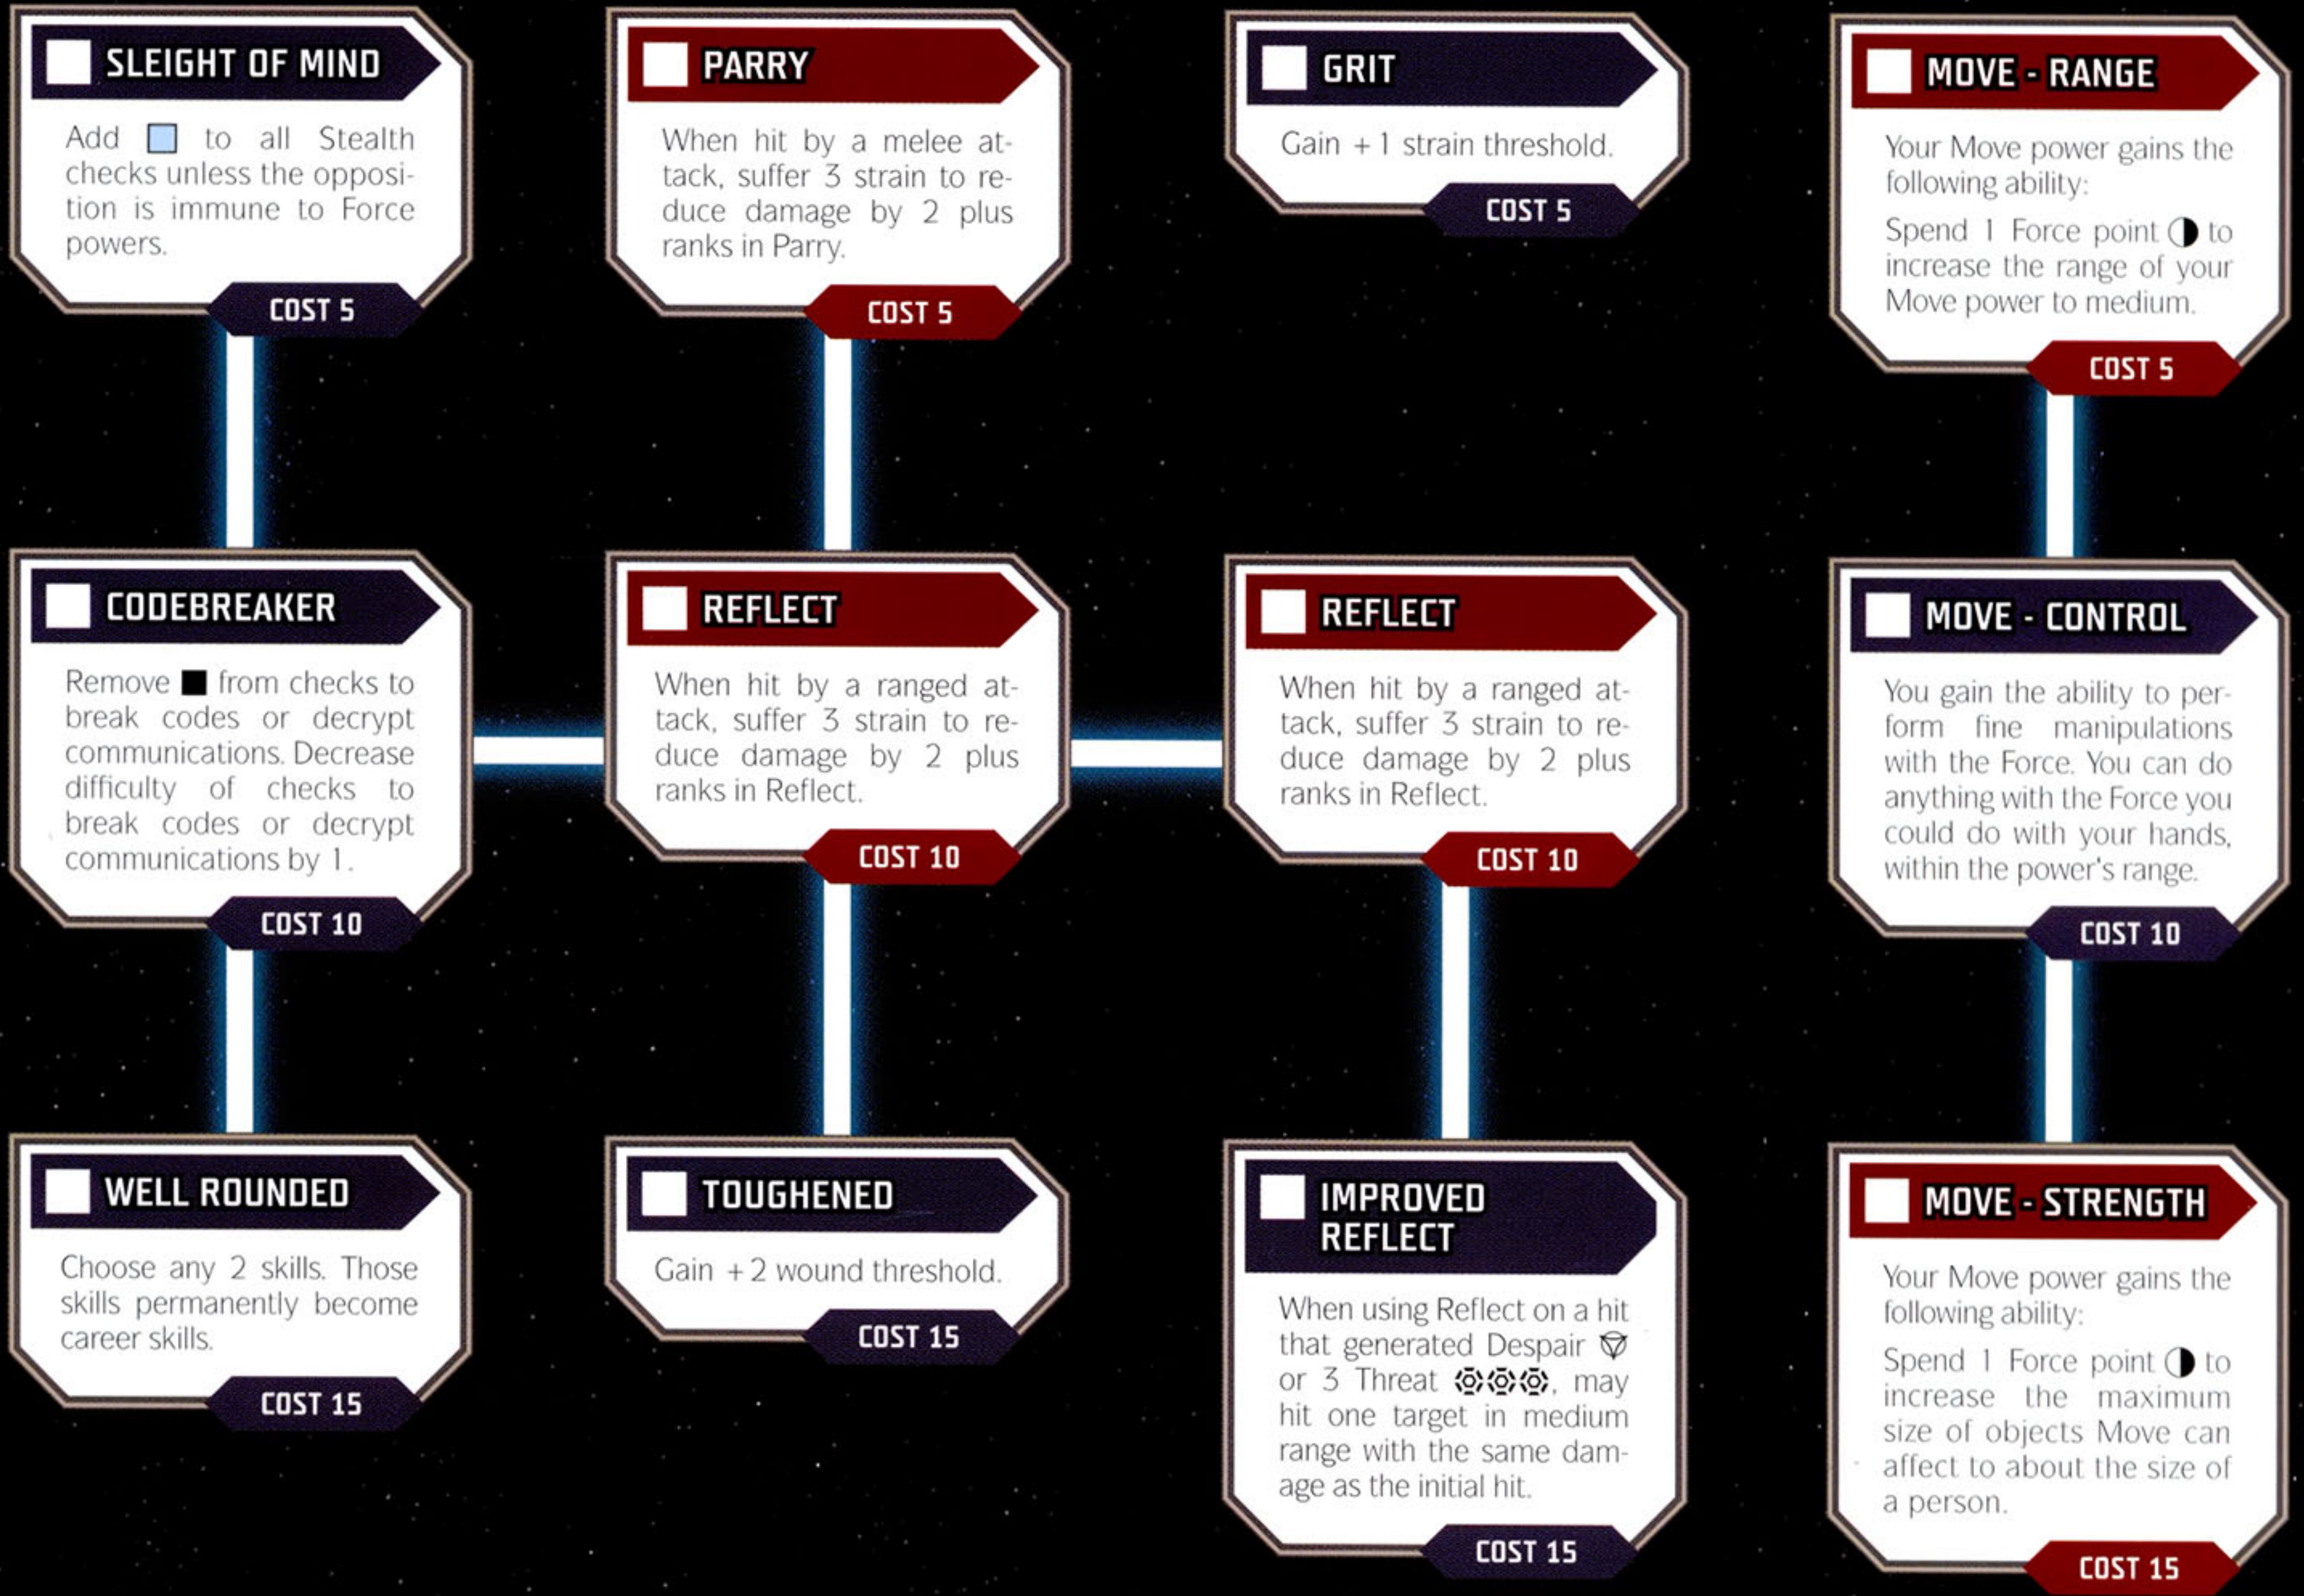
SLEIGHT OF MIND

Add ◻ to all Stealth checks unless the opposition is immune to Force powers.

COST 5

PARRY

When hit by a melee attack, suffer 3 strain to reduce damage by 2 plus ranks in Parry.

COST 5

GRIT

Gain +1 strain threshold.

COST 5

MOVE - RANGE

Your Move power gains the following ability:

Spend 1 Force point ◑ to increase the range of your Move power to medium.

COST 5

CODEBREAKER

Remove ■ from checks to break codes or decrypt communications. Decrease difficulty of checks to break codes or decrypt communications by 1.

COST 10

REFLECT

When hit by a ranged attack, suffer 3 strain to reduce damage by 2 plus ranks in Reflect.

COST 10

REFLECT

When hit by a ranged attack, suffer 3 strain to reduce damage by 2 plus ranks in Reflect.

COST 10

MOVE - CONTROL

You gain the ability to perform fine manipulations with the Force. You can do anything with the Force you could do with your hands, within the power's range.

COST 10

WELL ROUNDED

Choose any 2 skills. Those skills permanently become career skills.

COST 15

TOUGHENED

Gain +2 wound threshold.

COST 15

IMPROVED REFLECT

When using Reflect on a hit that generated Despair ⊽ or 3 Threat ۞۞۞, may hit one target in medium range with the same damage as the initial hit.

COST 15

MOVE - STRENGTH

Your Move power gains the following ability:

Spend 1 Force point ◑ to increase the maximum size of objects Move can affect to about the size of a person.

COST 15